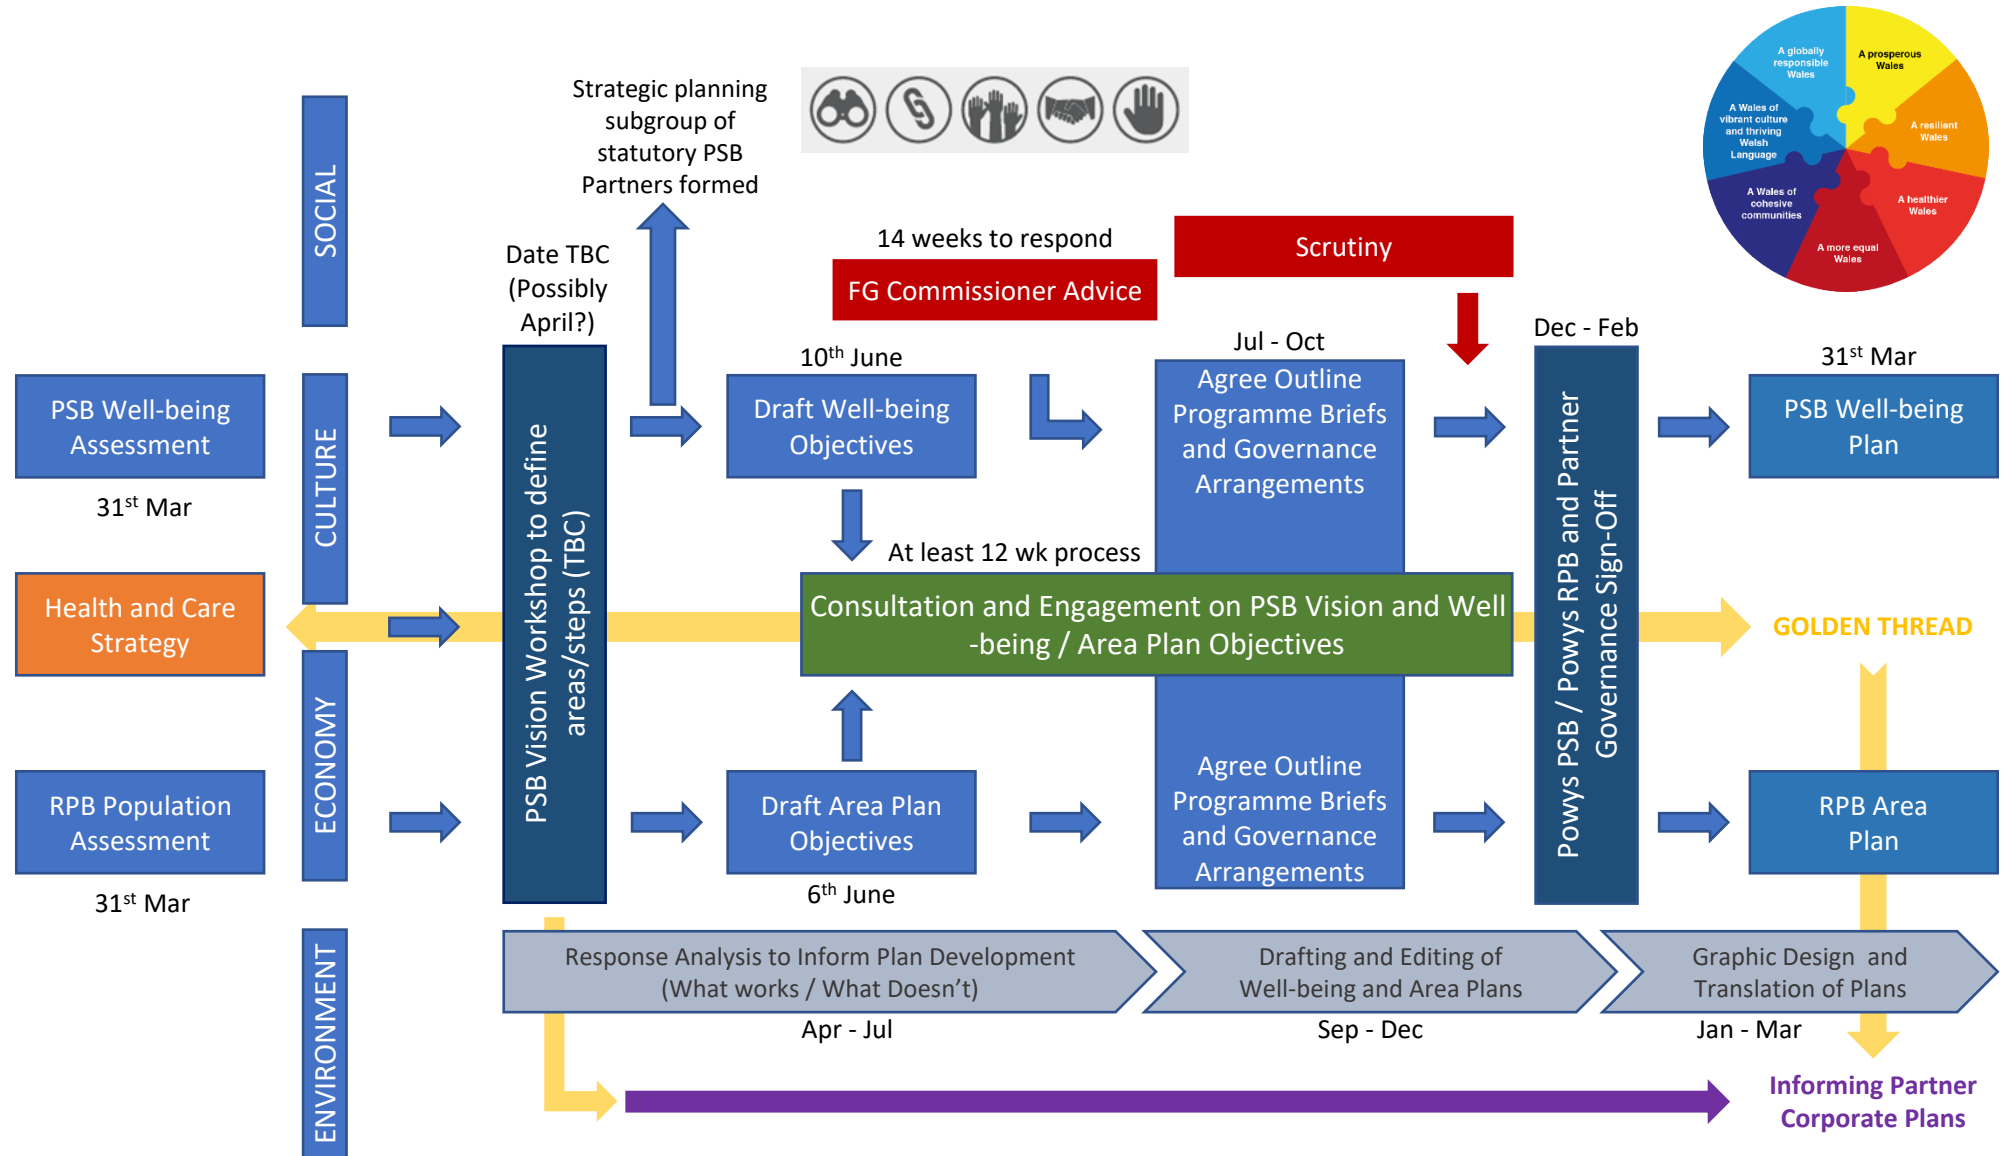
SOCIAL

CULTURE

ECONOMY

ENVIRONMENT

Strategic planning subgroup of statutory PSB Partners formed

A globally responsible Wales

A prosperous Wales

A Wales of vibrant culture and thriving Welsh Language

A resilient Wales

A Wales of cohesive communities

A healthier Wales

A more equal Wales

Date TBC (Possibly April?)

14 weeks to respond

FG Commissioner Advice

Scrutiny

PSB Well-being Assessment

31$^{st}$ Mar

PSB Vision Workshop to define areas/steps (TBC)

10$^{th}$ June

Draft Well-being Objectives

Jul - Oct

Agree Outline Programme Briefs and Governance Arrangements

Dec - Feb

Powys PSB / Powys RPB and Partner Governance Sign-Off

31$^{st}$ Mar

PSB Well-being Plan

At least 12 wk process

Health and Care Strategy

Consultation and Engagement on PSB Vision and Well-being / Area Plan Objectives

GOLDEN THREAD

RPB Population Assessment

31$^{st}$ Mar

Draft Area Plan Objectives

6$^{th}$ June

Agree Outline Programme Briefs and Governance Arrangements

RPB Area Plan

Response Analysis to Inform Plan Development (What works / What Doesn't)

Apr - Jul

Drafting and Editing of Well-being and Area Plans

Sep - Dec

Graphic Design and Translation of Plans

Jan - Mar

Informing Partner Corporate Plans